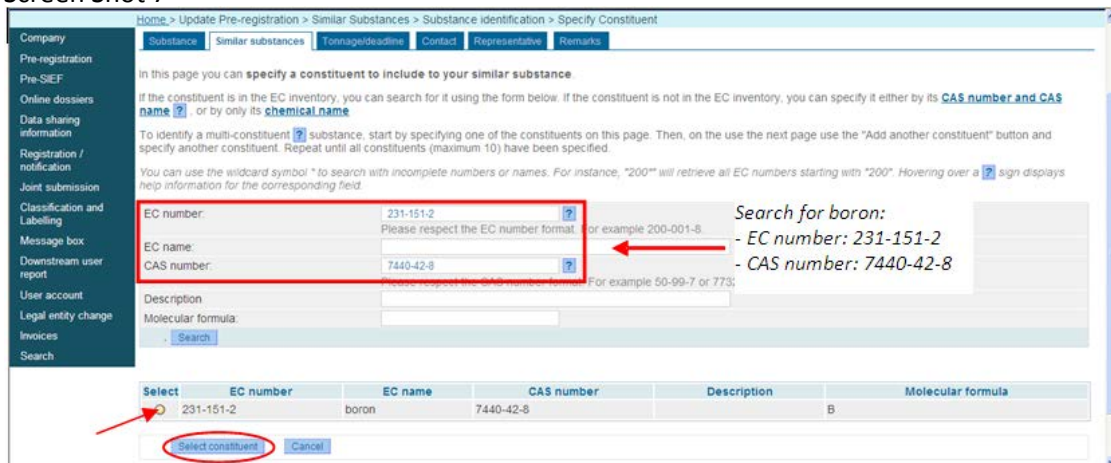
Screen shot 7

Home > Update Pre-registration > Similar Substances > Substance identification > Specify Constituent

Company
Pre-registration
Pre-SIEF
Online dossiers
Data sharing information
Registration / notification
Joint submission
Classification and Labelling
Message box
Downstream user report
User account
Legal entity change
Invoices
Search

Substance | Similar substances | Tonnage/deadline | Contact | Representative | Remarks

In this page you can specify a constituent to include to your similar substance.

If the constituent is in the EC inventory, you can search for it using the form below. If the constituent is not in the EC inventory, you can specify it either by its CAS number and CAS name ?, or by only its chemical name

To identify a multi-constituent ? substance, start by specifying one of the constituents on this page. Then, on the use the next page use the "Add another constituent" button and specify another constituent. Repeat until all constituents (maximum 10) have been specified.

You can use the wildcard symbol * to search with incomplete numbers or names. For instance, "200*" will retrieve all EC numbers starting with "200". Hovering over a ? sign displays help information for the corresponding field.

EC number: 231-151-2 ?
Please respect the EC number format. For example 200-001-8.
EC name:
CAS number: 7440-42-8 ?
Please respect the CAS number format. For example 50-99-7 or 773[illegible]
Description
Molecular formula:
Search

Search for boron:
- EC number: 231-151-2
- CAS number: 7440-42-8

| Select | EC number | EC name | CAS number | Description | Molecular formula |
|---|---|---|---|---|---|
| ○ | 231-151-2 | boron | 7440-42-8 | | B |

Select constituent | Cancel